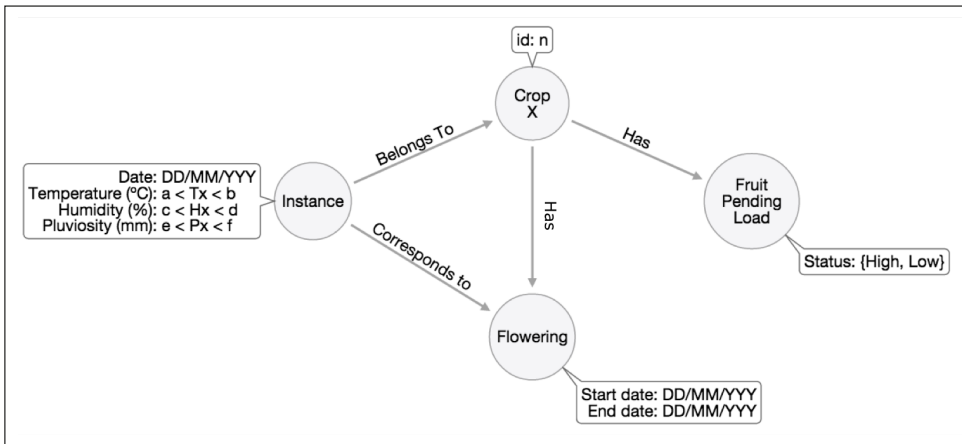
id: n

Crop
X

Belongs To

Has

Date: DD/MM/YYY
Temperature (ºC): a < Tx < b
Humidity (%): c < Hx < d
Pluviosity (mm): e < Px < f

Instance

Has

Fruit
Pending
Load

Corresponds to

Status: {High, Low}

Flowering

Start date: DD/MM/YYY
End date: DD/MM/YYY